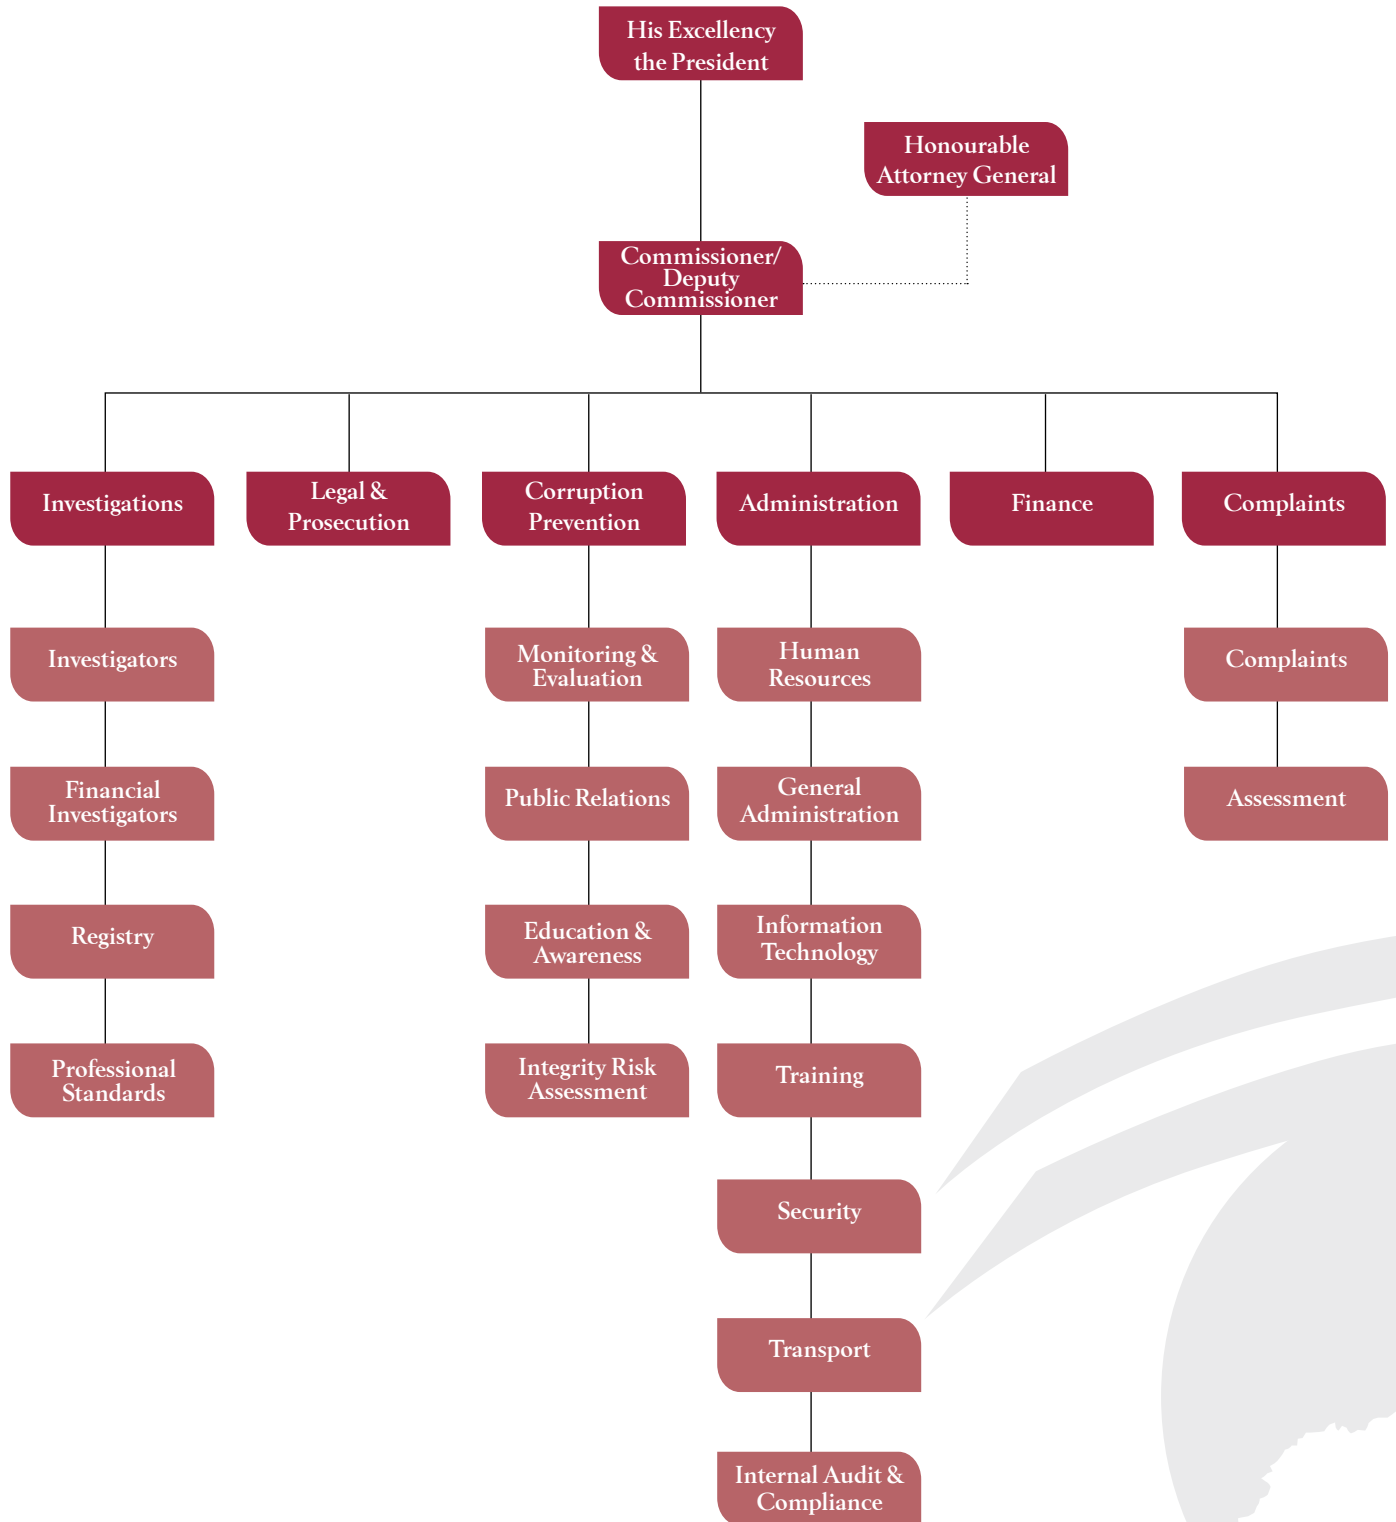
His Excellency the President

Honourable Attorney General

Commissioner/ Deputy Commissioner

Investigations

Legal & Prosecution

Corruption Prevention

Administration

Finance

Complaints

Investigators

Financial Investigators

Registry

Professional Standards

Monitoring & Evaluation

Public Relations

Education & Awareness

Integrity Risk Assessment

Human Resources

General Administration

Information Technology

Training

Security

Transport

Internal Audit & Compliance

Complaints

Assessment